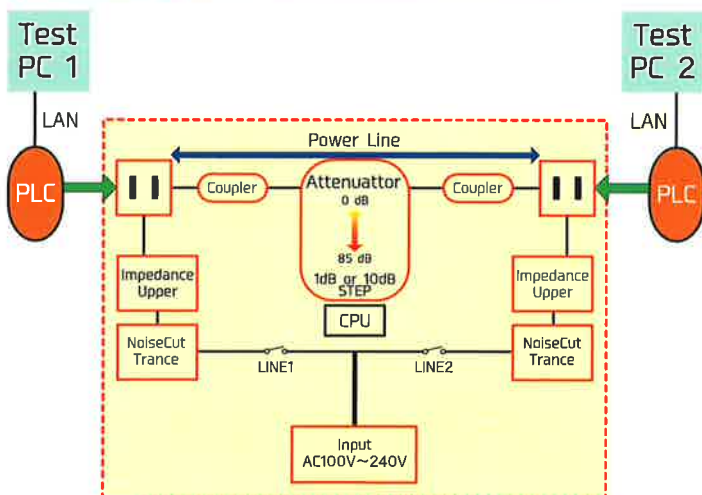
Test PC 1

LAN

PLC

Power Line

Coupler

Attenuattor
0 dB
85 dB
1dB or 10dB STEP

Coupler

Test PC 2

LAN

PLC

Impedance Upper

Impedance Upper

CPU

NoiseCut Trance

LINE1

LINE2

NoiseCut Trance

Input
AC100V~240V